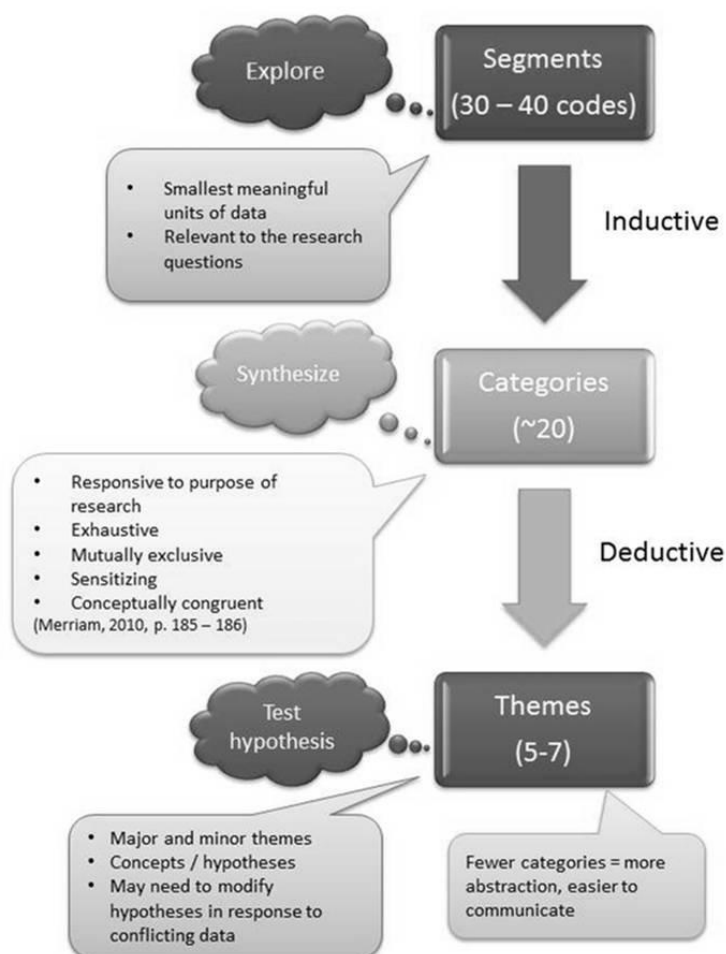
Explore

Segments (30 – 40 codes)

- Smallest meaningful units of data
- Relevant to the research questions

Inductive

Synthesize

Categories (~20)

- Responsive to purpose of research
- Exhaustive
- Mutually exclusive
- Sensitizing
- Conceptually congruent

(Merriam, 2010, p. 185 – 186)

Deductive

Test hypothesis

Themes (5-7)

- Major and minor themes
- Concepts / hypotheses
- May need to modify hypotheses in response to conflicting data

Fewer categories = more abstraction, easier to communicate